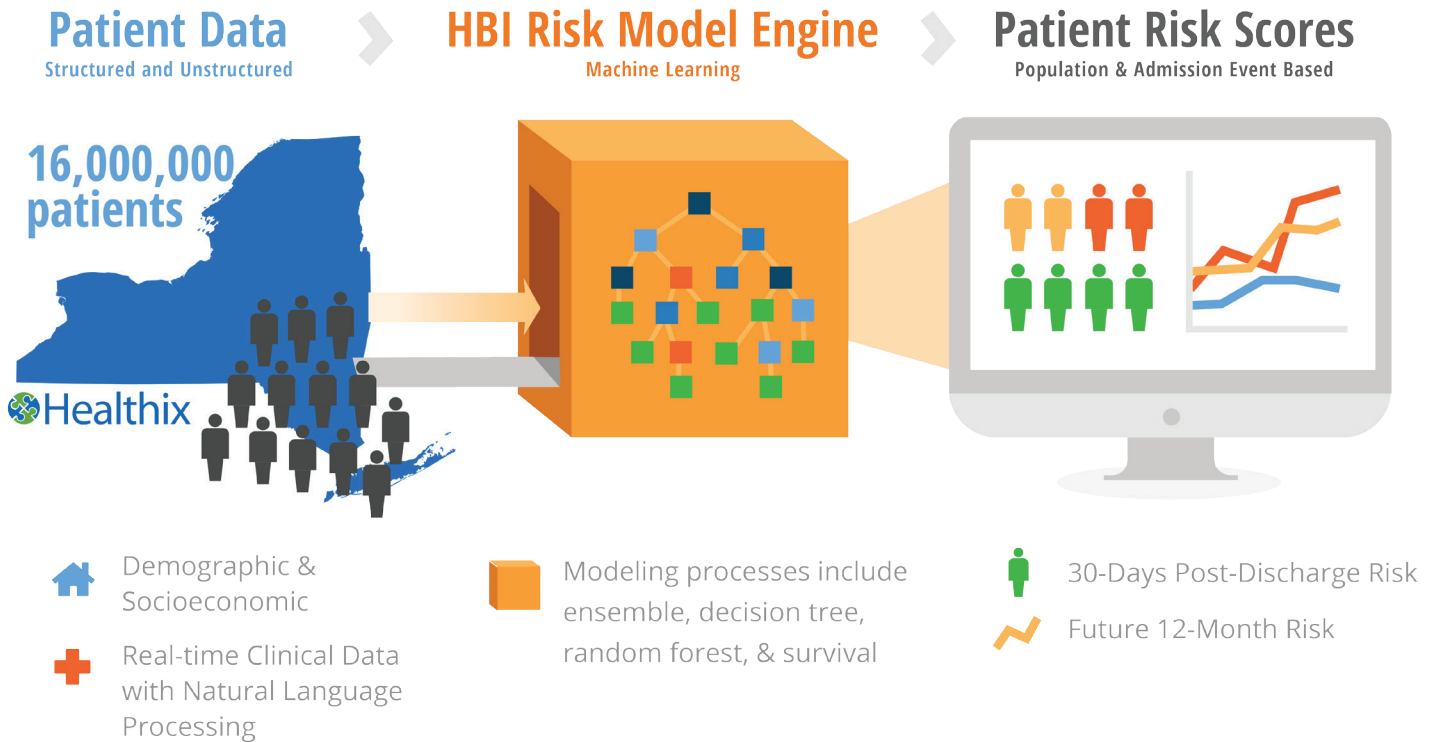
Patient Data
Structured and Unstructured

HBI Risk Model Engine
Machine Learning

Patient Risk Scores
Population & Admission Event Based

16,000,000 patients

Healthix

Demographic & Socioeconomic

Real-time Clinical Data with Natural Language Processing

Modeling processes include ensemble, decision tree, random forest, & survival

30-Days Post-Discharge Risk

Future 12-Month Risk